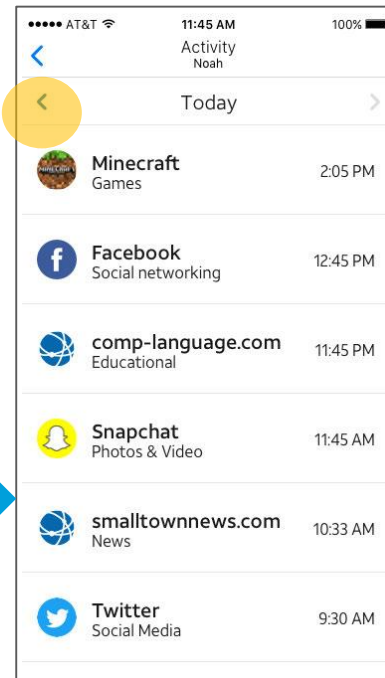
●●●●● AT&T
11:45 AM
100%

Activity
Noah

Today

Minecraft
Games
2:05 PM

Facebook
Social networking
12:45 PM

comp-language.com
Educational
11:45 PM

Snapchat
Photos & Video
11:45 AM

smalltownnews.com
News
10:33 AM

Twitter
Social Media
9:30 AM